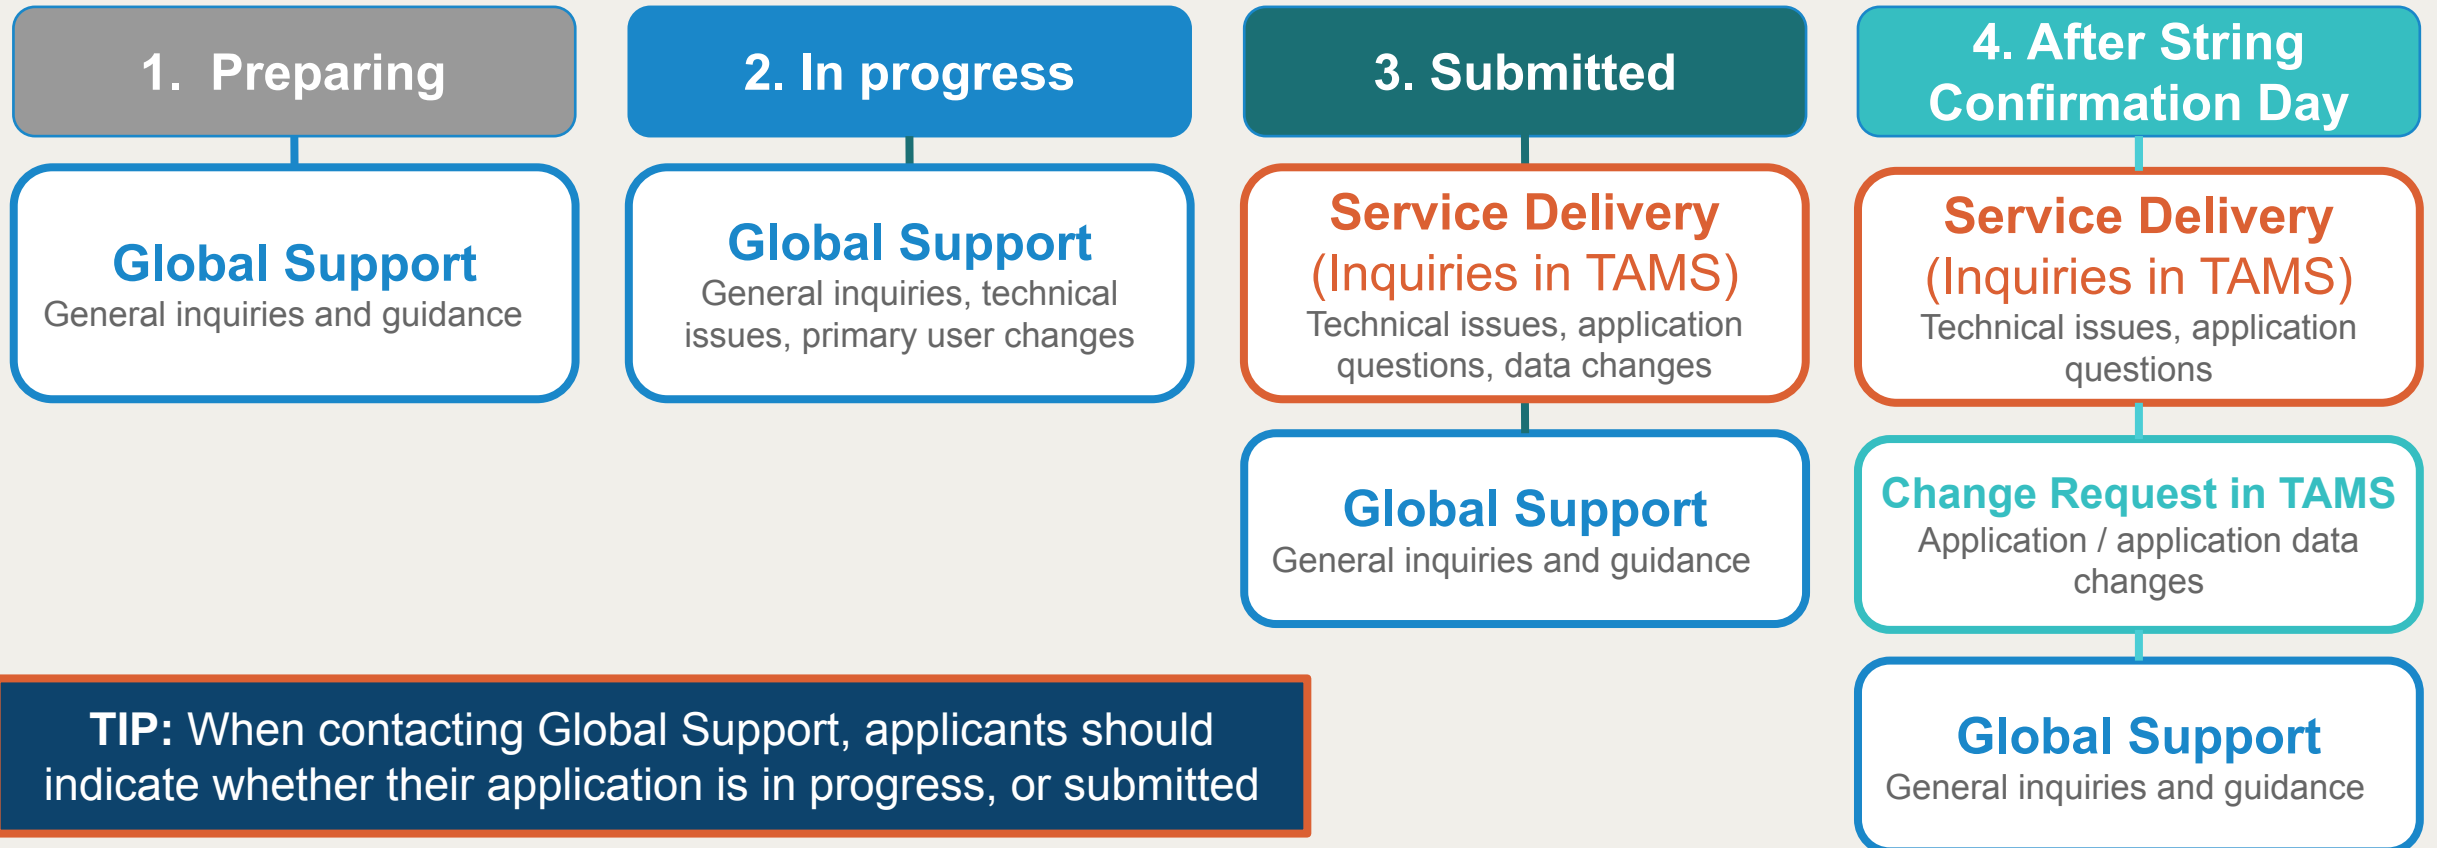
1. Preparing

Global Support
General inquiries and guidance

2. In progress

Global Support
General inquiries, technical issues, primary user changes

3. Submitted

Service Delivery
(Inquiries in TAMS)
Technical issues, application questions, data changes

Global Support
General inquiries and guidance

4. After String Confirmation Day

Service Delivery
(Inquiries in TAMS)
Technical issues, application questions

Change Request in TAMS
Application / application data changes

Global Support
General inquiries and guidance

TIP: When contacting Global Support, applicants should indicate whether their application is in progress, or submitted